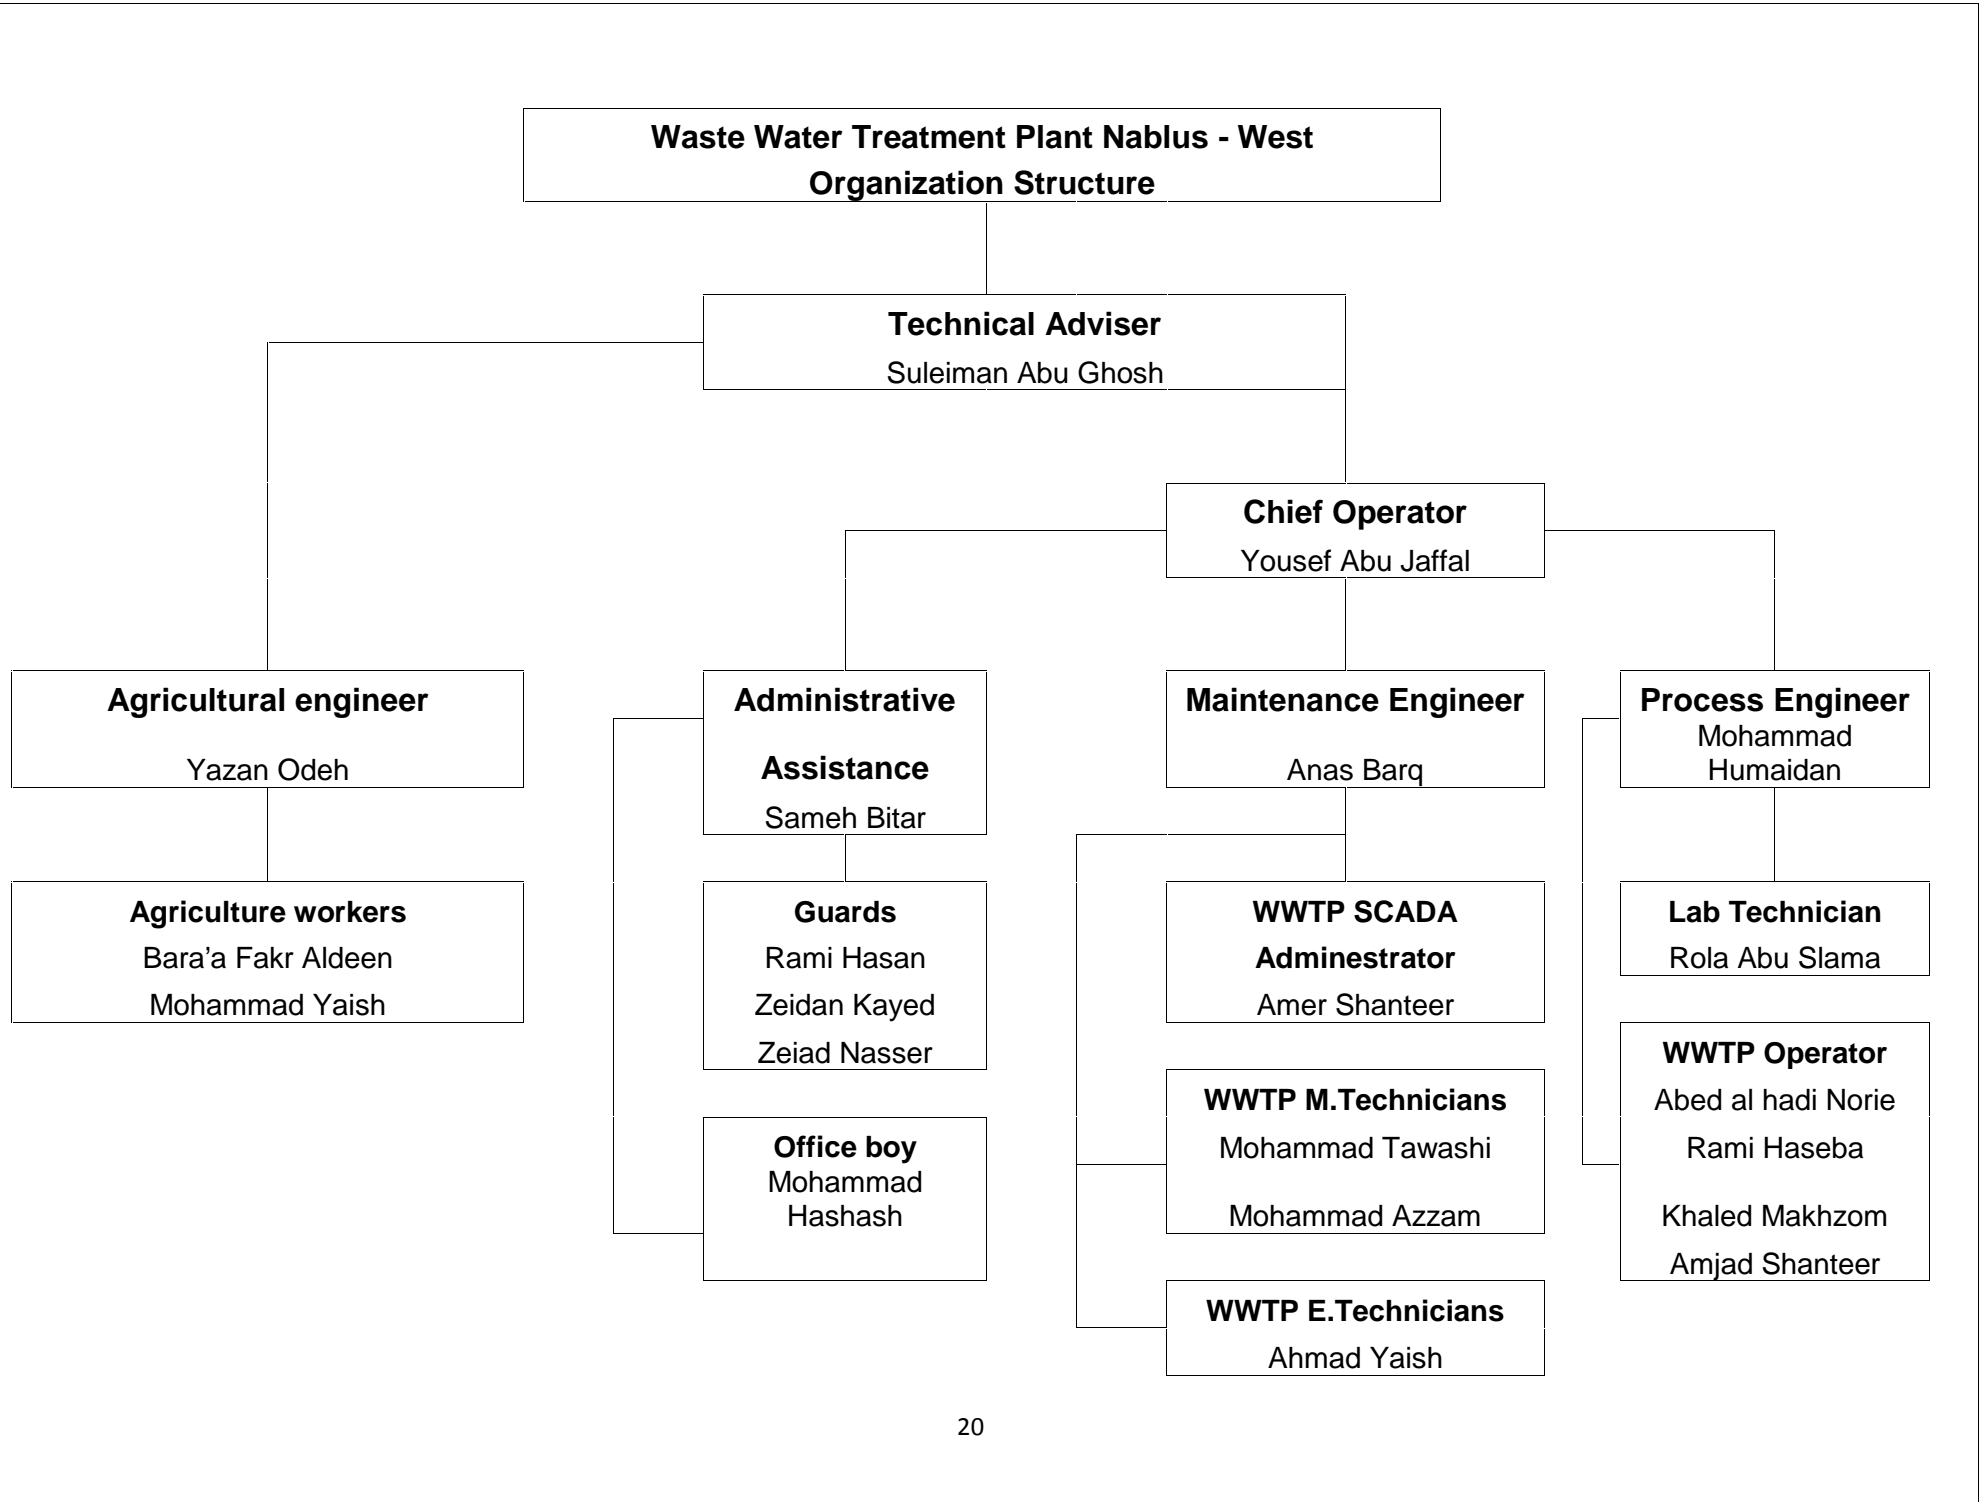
Waste Water Treatment Plant Nablus - West
Organization Structure

Technical Adviser
Suleiman Abu Ghosh

Chief Operator
Yousef Abu Jaffal

Agricultural engineer
Yazan Odeh

Administrative Assistance
Sameh Bitar

Maintenance Engineer
Anas Barq

Process Engineer
Mohammad Humaidan

Agriculture workers
Bara’a Fakr Aldeen
Mohammad Yaish

Guards
Rami Hasan
Zeidan Kayed
Zeiad Nasser

Office boy
Mohammad Hashash

WWTP SCADA Adminestrator
Amer Shanteer

WWTP M.Technicians
Mohammad Tawashi
Mohammad Azzam

WWTP E.Technicians
Ahmad Yaish

Lab Technician
Rola Abu Slama

WWTP Operator
Abed al hadi Norie
Rami Haseba
Khaled Makhzom
Amjad Shanteer

20